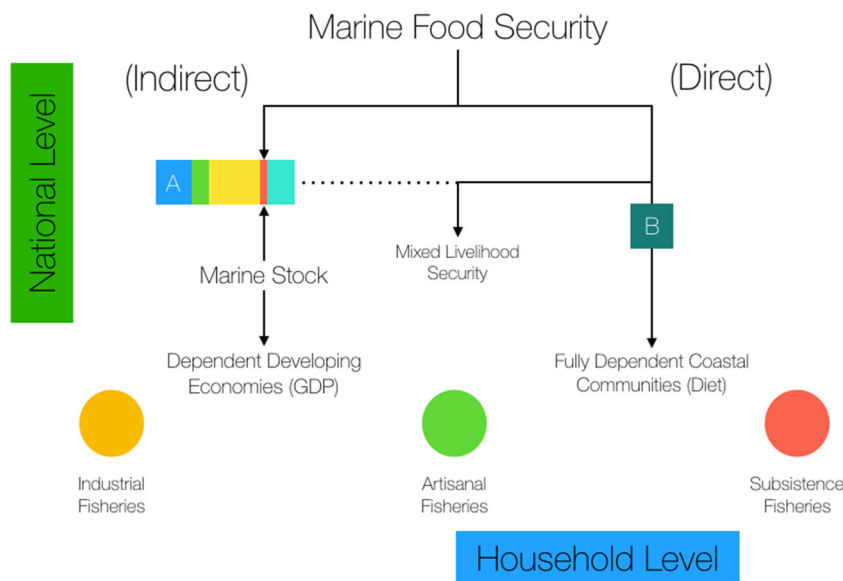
Marine Food Security

(Indirect)

(Direct)

National Level

A

B

Mixed Livelihood Security

Marine Stock

Dependent Developing Economies (GDP)

Fully Dependent Coastal Communities (Diet)

Industrial Fisheries

Artisanal Fisheries

Subsistence Fisheries

Household Level